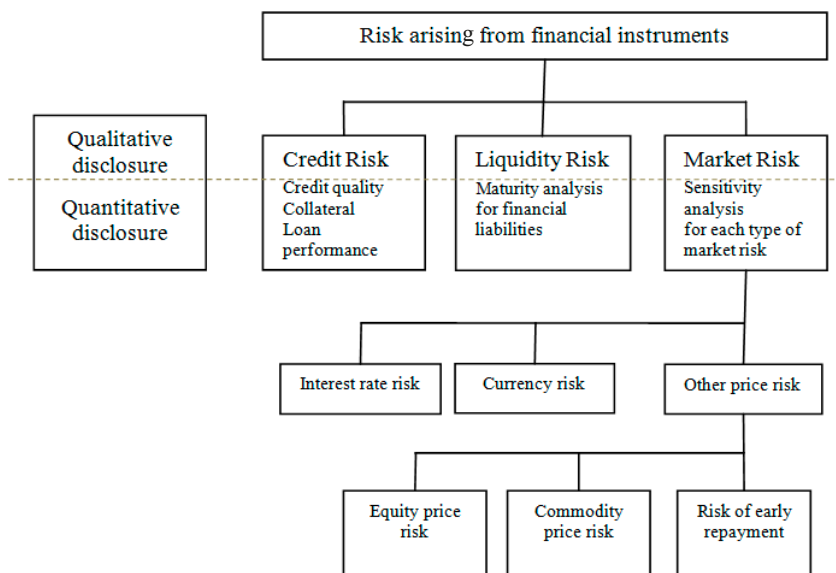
Risk arising from financial instruments

Qualitative disclosure

Quantitative disclosure

Credit Risk
Credit quality
Collateral
Loan performance

Liquidity Risk
Maturity analysis for financial liabilities

Market Risk
Sensitivity analysis for each type of market risk

Interest rate risk

Currency risk

Other price risk

Equity price risk

Commodity price risk

Risk of early repayment